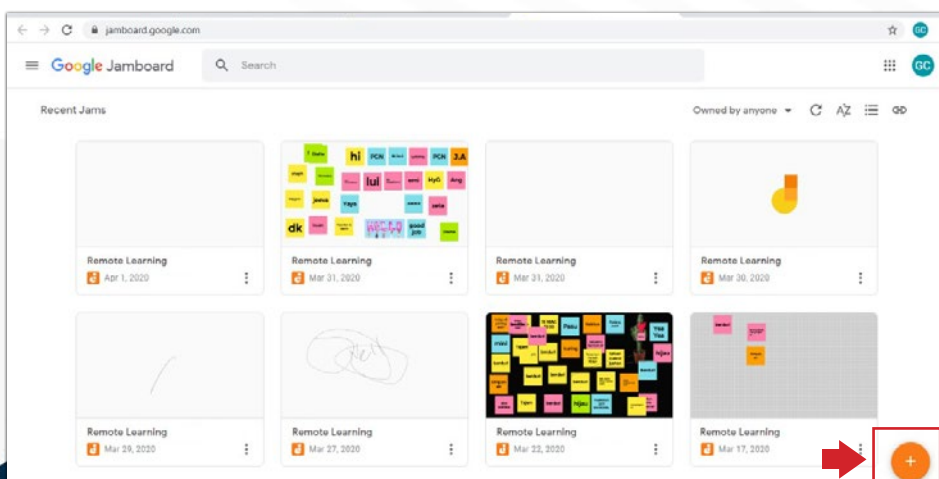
jamboard.google.com

GC

Google Jamboard

Search

GC

Recent Jams

Owned by anyone

hi PCN lui JA dk Hyô Ang yaya good job

Remote Learning
Apr 1, 2020

Remote Learning
Mar 31, 2020

Remote Learning
Mar 31, 2020

Remote Learning
Mar 30, 2020

Remote Learning
Mar 29, 2020

Remote Learning
Mar 27, 2020

Remote Learning
Mar 22, 2020

Remote Learning
Mar 17, 2020

+